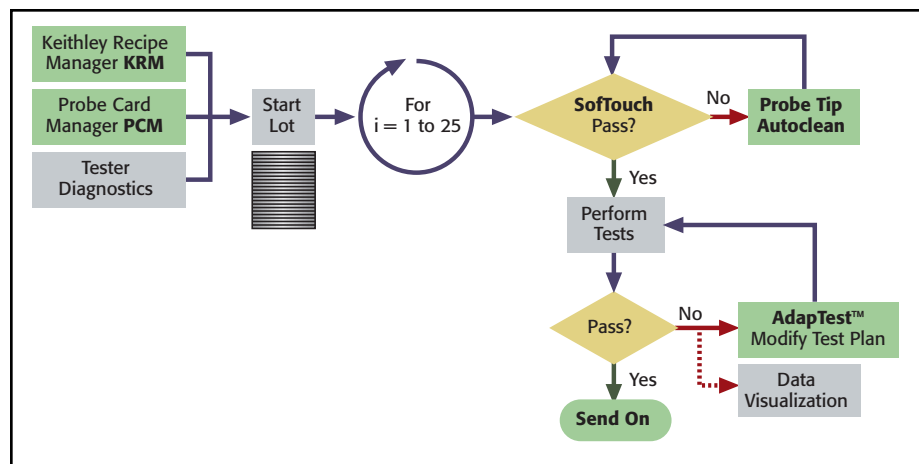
Keithley Recipe Manager **KRM**

Probe Card Manager **PCM**

Tester Diagnostics

Start Lot

For i = 1 to 25

SofTouch Pass?

No

Probe Tip Autoclean

Yes

Perform Tests

Pass?

No

AdapTest™ Modify Test Plan

Yes

Data Visualization

Send On